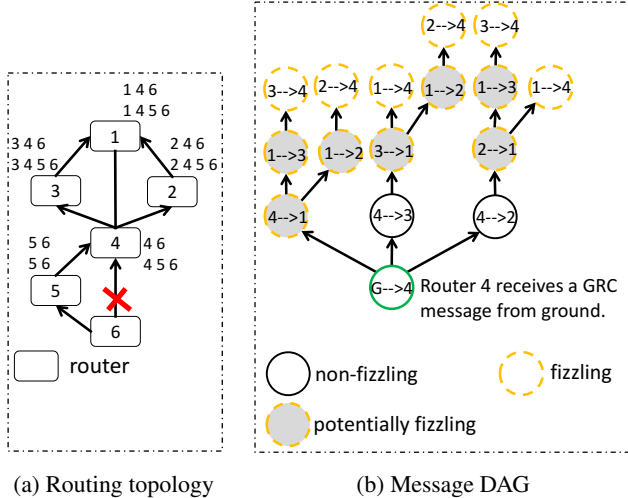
1 4 6
1 4 5 6

3 4 6
3 4 5 6

2 4 6
2 4 5 6

1

3

2

4

5 6
5 6

4 6
4 5 6

5

6

router

(a) Routing topology

2-->4

3-->4

3-->4

2-->4

1-->4

1-->2

1-->3

1-->4

1-->3

1-->2

3-->1

2-->1

4-->1

4-->3

4-->2

G-->4

Router 4 receives a GRC message from ground.

non-fizzling

fizzling

potentially fizzling

(b) Message DAG